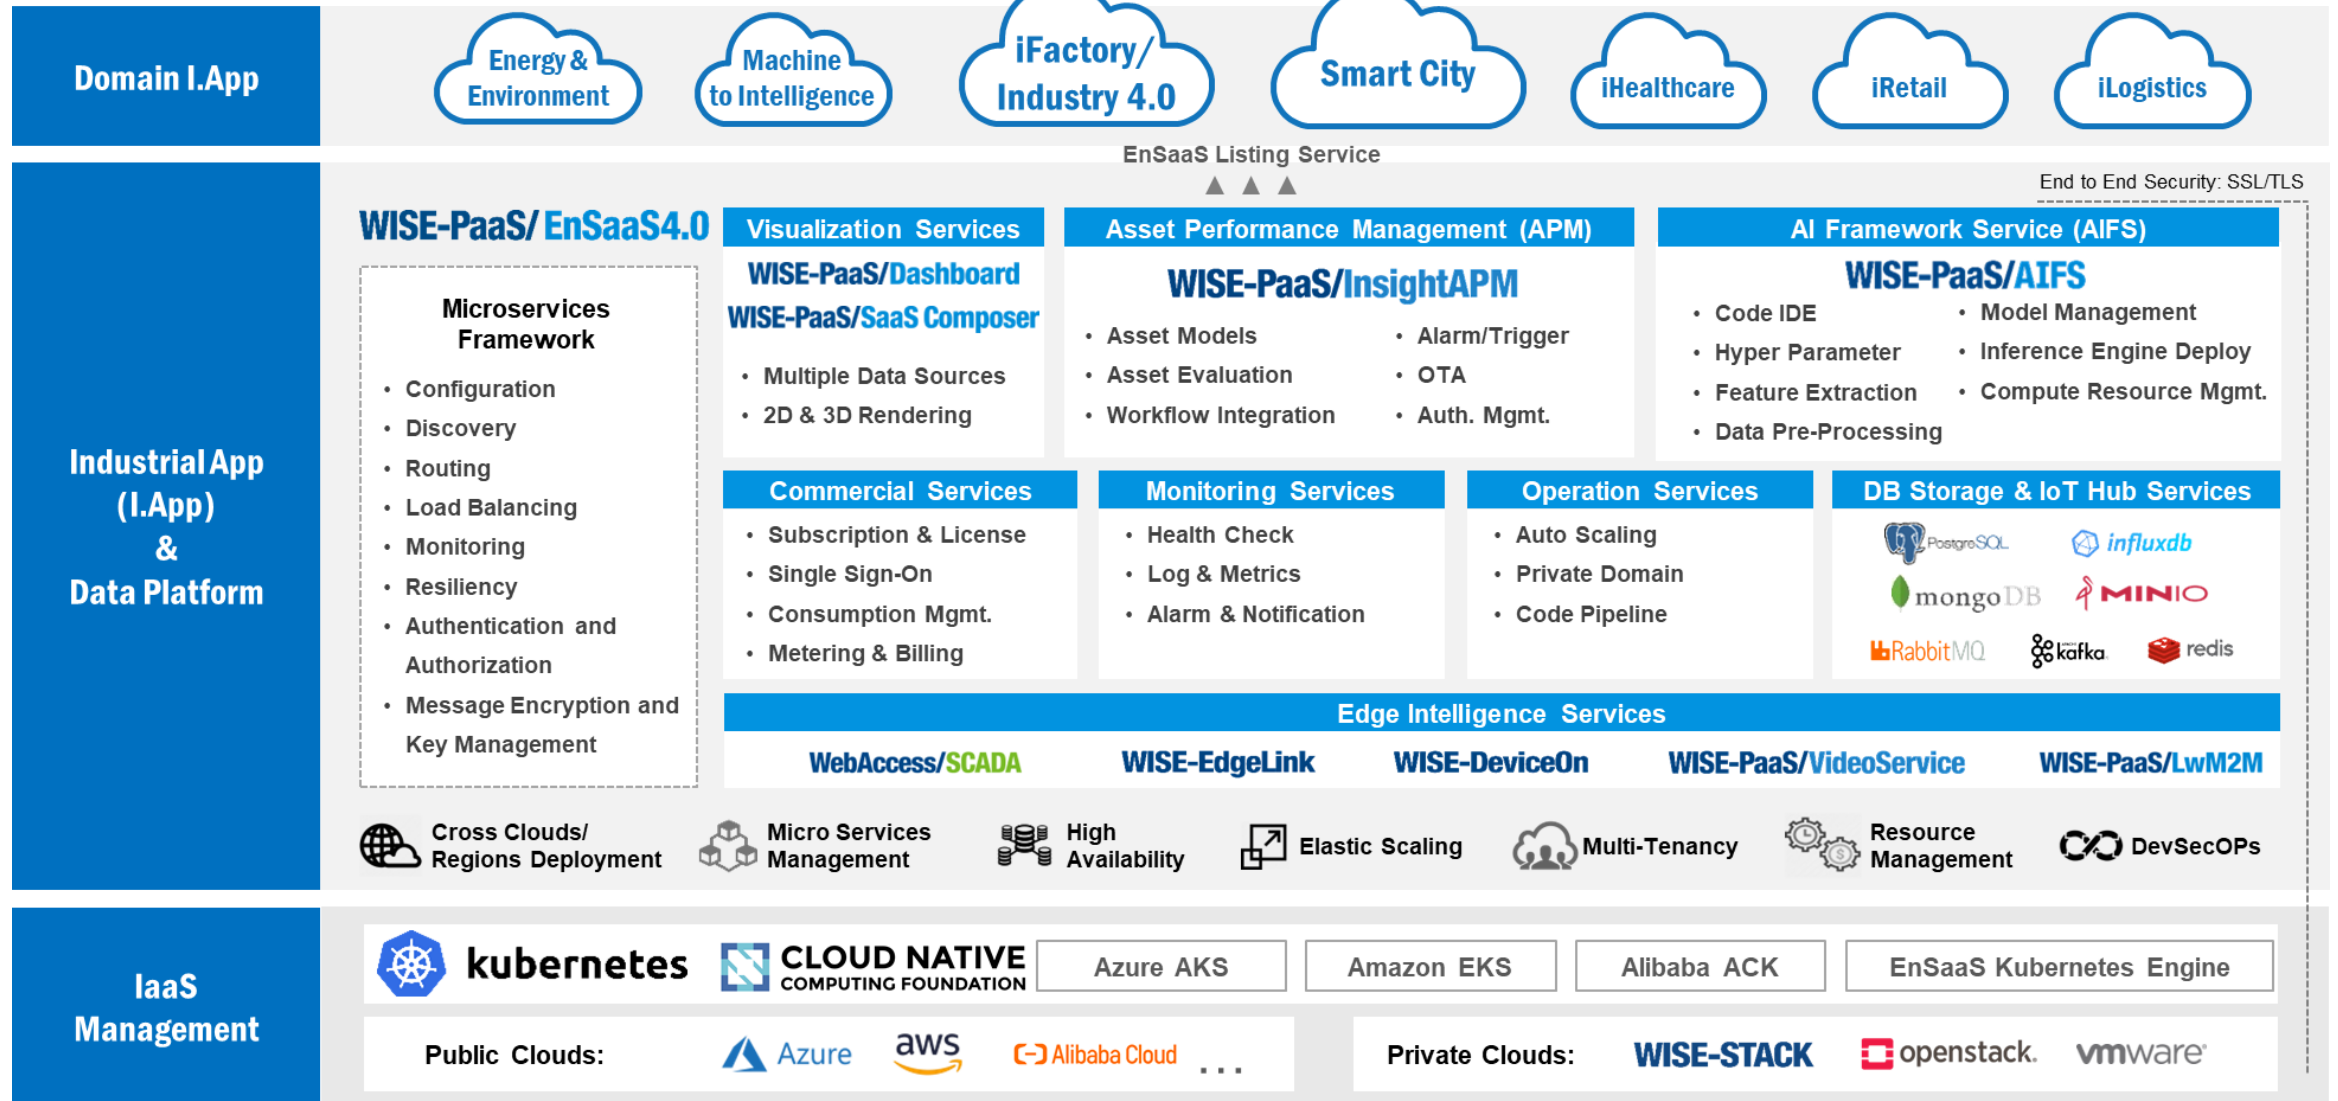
Domain I.App

Energy & Environment

Machine to Intelligence

iFactory/ Industry 4.0

Smart City

iHealthcare

iRetail

iLogistics

EnSaaS Listing Service

End to End Security: SSL/TLS

Industrial App (I.App) & Data Platform

WISE-PaaS/EnSaaS4.0

Microservices Framework

- Configuration
- Discovery
- Routing
- Load Balancing
- Monitoring
- Resiliency
- Authentication and Authorization
- Message Encryption and Key Management

Visualization Services

WISE-PaaS/Dashboard

WISE-PaaS/SaaS Composer

- Multiple Data Sources
- 2D & 3D Rendering

Asset Performance Management (APM)

WISE-PaaS/InsightAPM

- Asset Models
- Asset Evaluation
- Workflow Integration
- Alarm/Trigger
- OTA
- Auth. Mgmt.

AI Framework Service (AIFS)

WISE-PaaS/AIFS

- Code IDE
- Hyper Parameter
- Feature Extraction
- Data Pre-Processing
- Model Management
- Inference Engine Deploy
- Compute Resource Mgmt.

Commercial Services

- Subscription & License
- Single Sign-On
- Consumption Mgmt.
- Metering & Billing

Monitoring Services

- Health Check
- Log & Metrics
- Alarm & Notification

Operation Services

- Auto Scaling
- Private Domain
- Code Pipeline

DB Storage & IoT Hub Services

PostgreSQL influxdb mongoDB MINIO RabbitMQ kafka redis

Edge Intelligence Services

WebAccess/SCADA WISE-EdgeLink WISE-DeviceOn WISE-PaaS/VideoService WISE-PaaS/LwM2M

Cross Clouds/ Regions Deployment

Micro Services Management

High Availability

Elastic Scaling

Multi-Tenancy

Resource Management

DevSecOPs

IaaS Management

kubernetes

CLOUD NATIVE COMPUTING FOUNDATION

Azure AKS

Amazon EKS

Alibaba ACK

EnSaaS Kubernetes Engine

Public Clouds: Azure aws Alibaba Cloud . . .

Private Clouds: WISE-STACK openstack. vmware